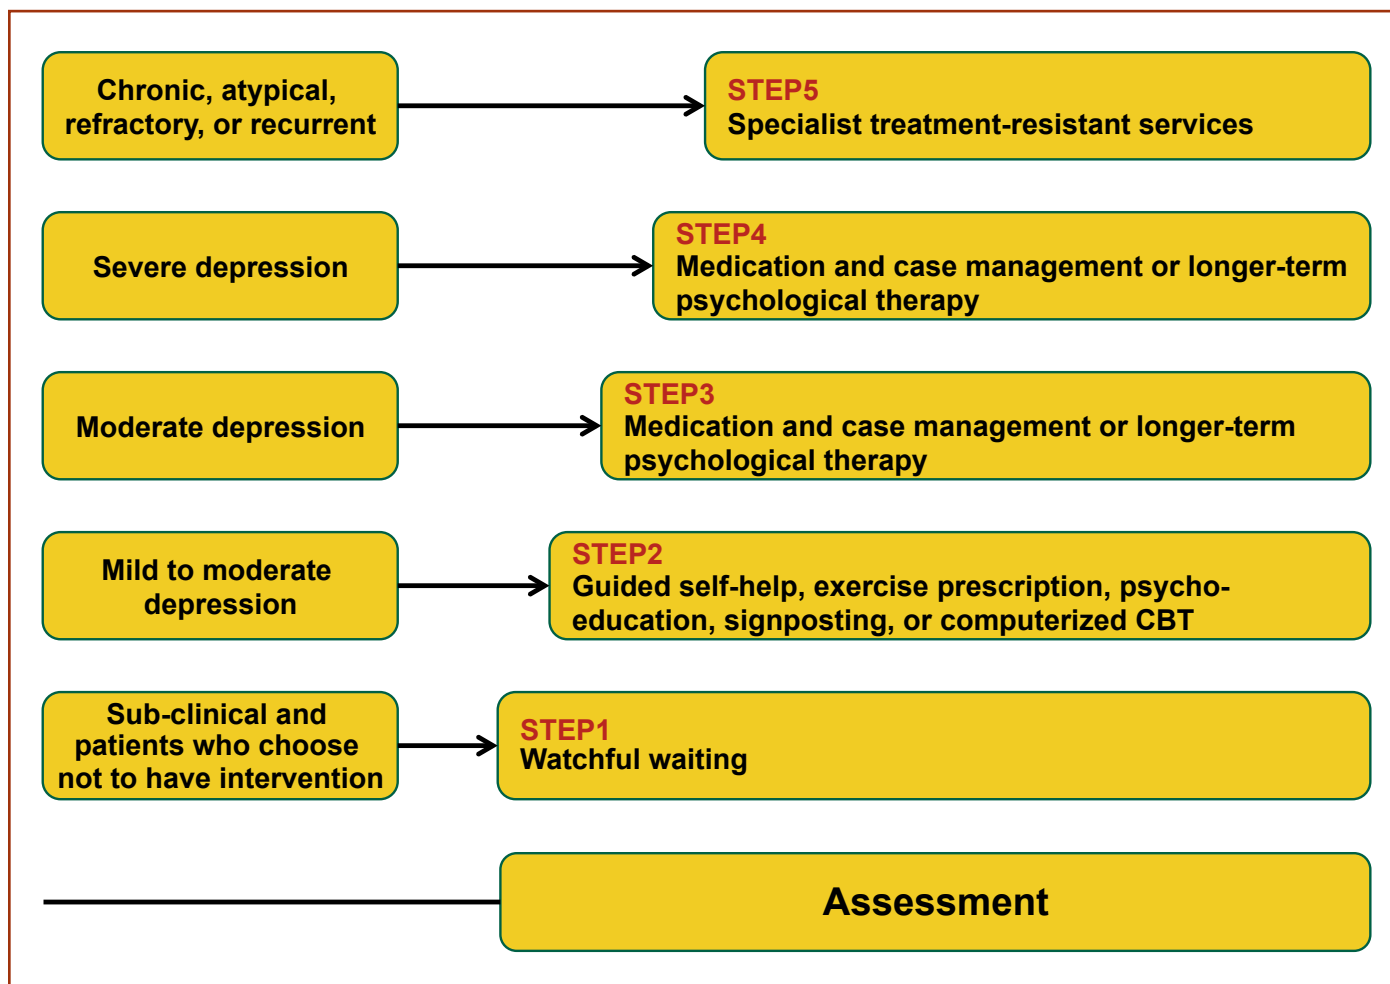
Chronic, atypical, refractory, or recurrent

STEP5
Specialist treatment-resistant services

Severe depression

STEP4
Medication and case management or longer-term psychological therapy

Moderate depression

STEP3
Medication and case management or longer-term psychological therapy

Mild to moderate depression

STEP2
Guided self-help, exercise prescription, psychoeducation, signposting, or computerized CBT

Sub-clinical and patients who choose not to have intervention

STEP1
Watchful waiting

Assessment